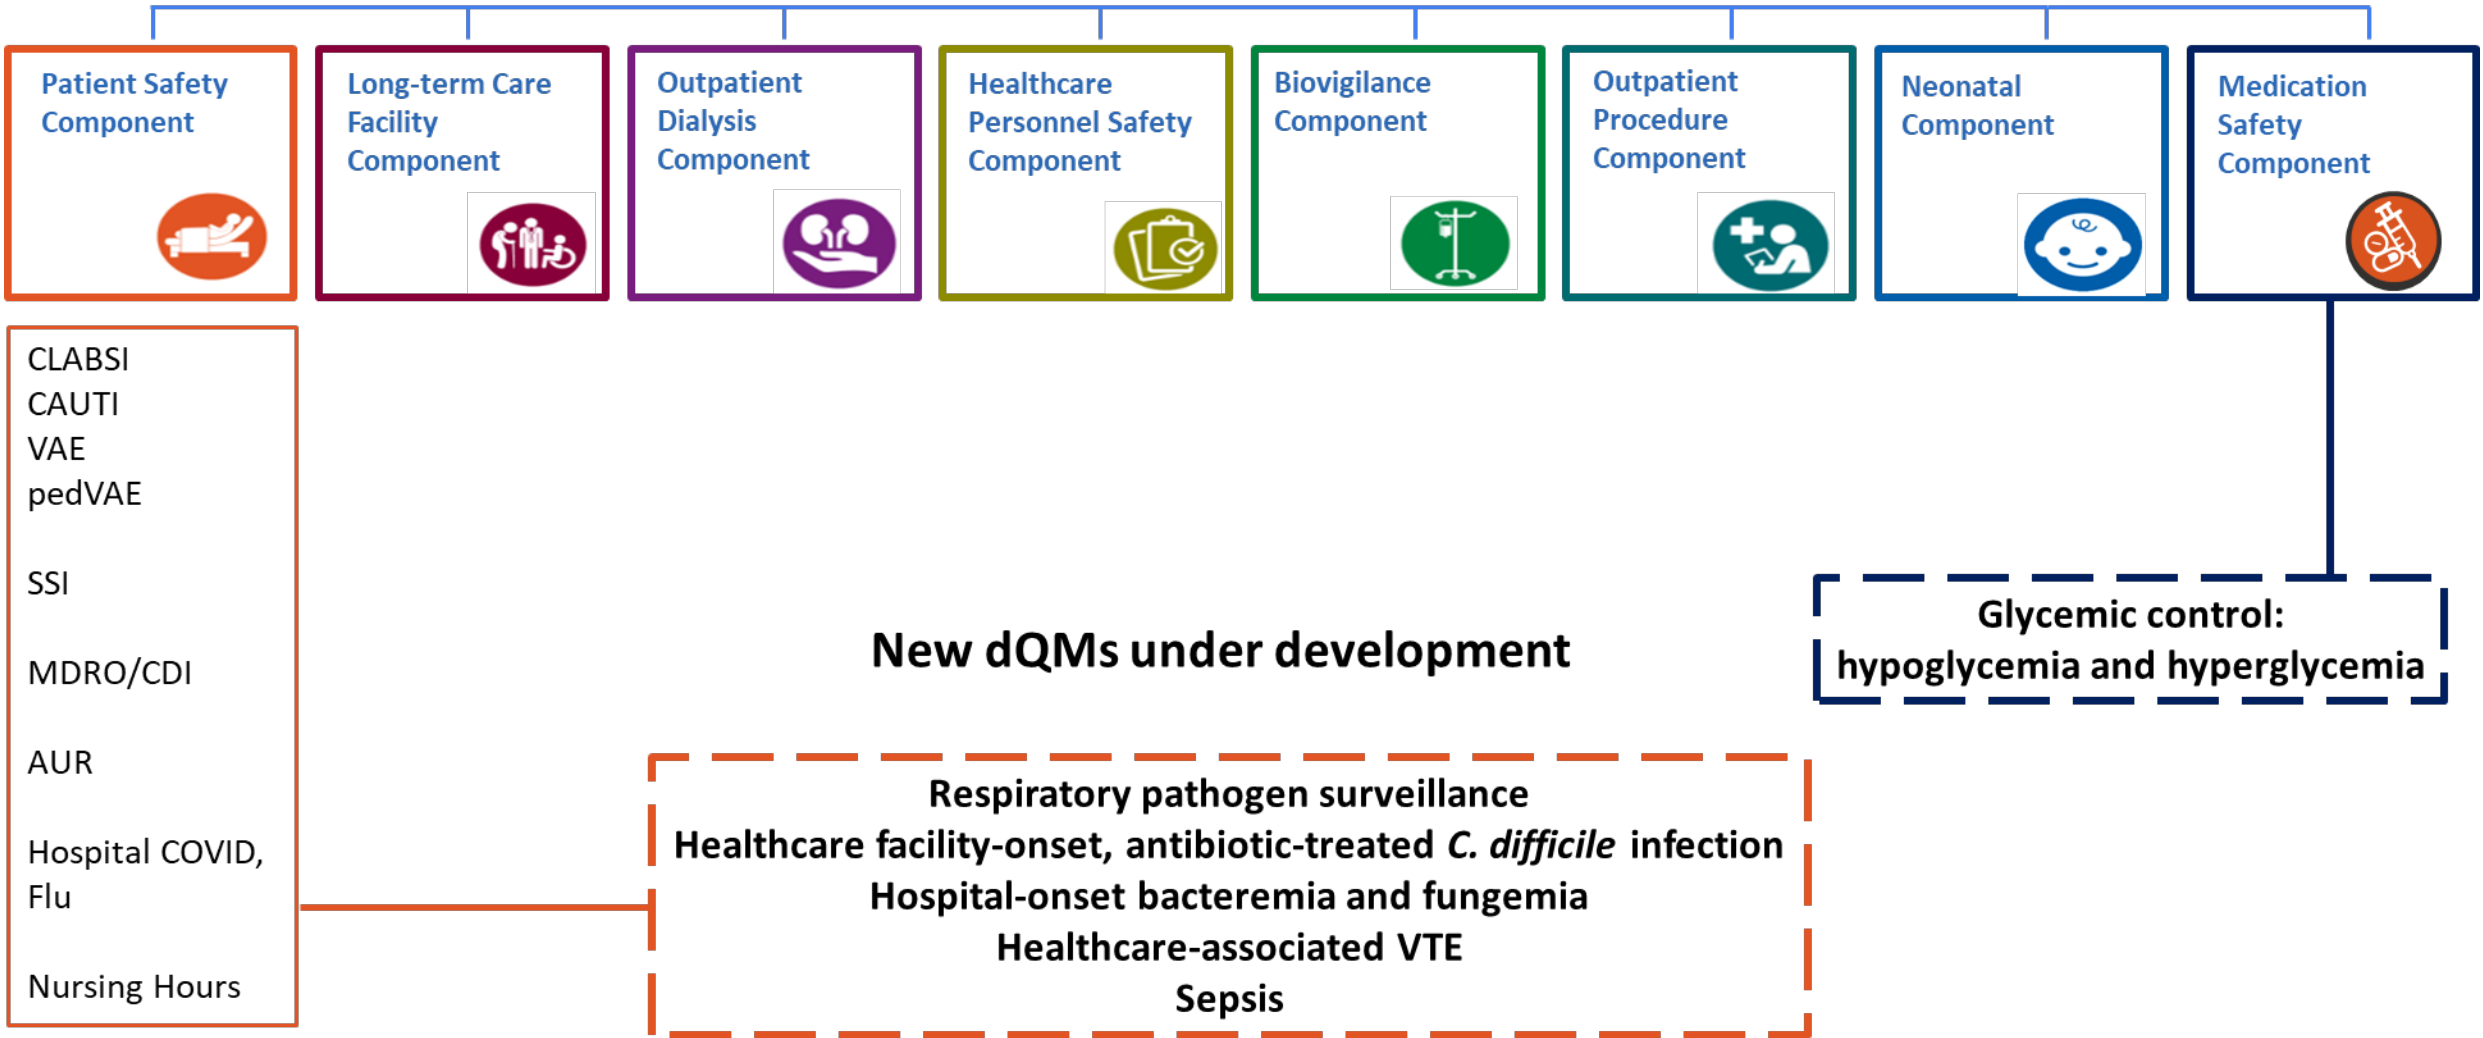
Patient Safety Component

Long-term Care Facility Component

Outpatient Dialysis Component

Healthcare Personnel Safety Component

Biovigilance Component

Outpatient Procedure Component

Neonatal Component

Medication Safety Component

CLABSI
CAUTI
VAE
pedVAE

SSI

MDRO/CDI

AUR

Hospital COVID, Flu

Nursing Hours

Glycemic control: hypoglycemia and hyperglycemia

New dQMs under development

Respiratory pathogen surveillance
Healthcare facility-onset, antibiotic-treated *C. difficile* infection
Hospital-onset bacteremia and fungemia
Healthcare-associated VTE
Sepsis